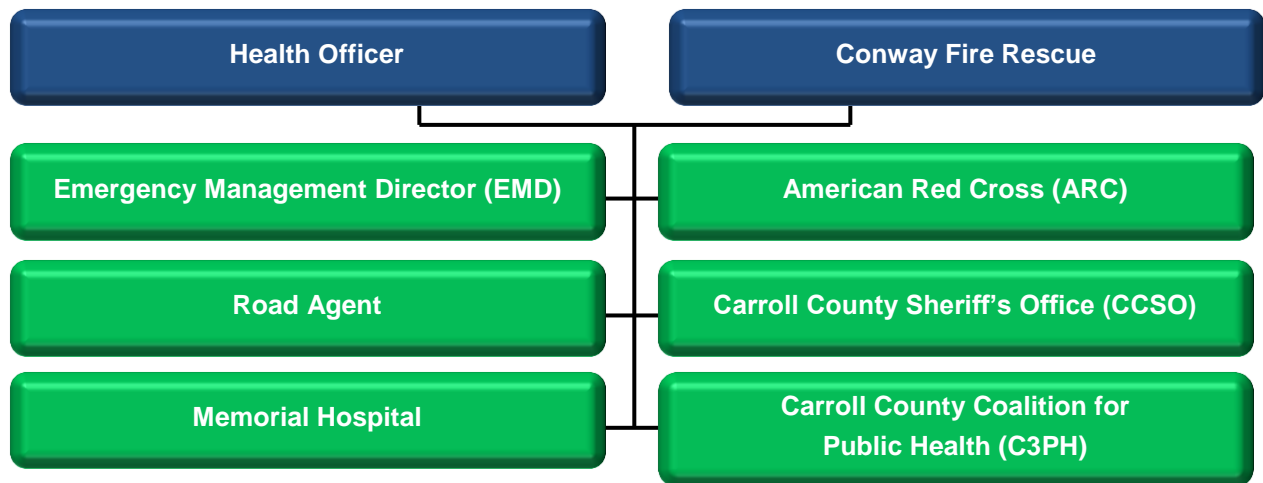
Health Officer

Conway Fire Rescue

Emergency Management Director (EMD)

American Red Cross (ARC)

Road Agent

Carroll County Sheriff’s Office (CCSO)

Memorial Hospital

Carroll County Coalition for Public Health (C3PH)